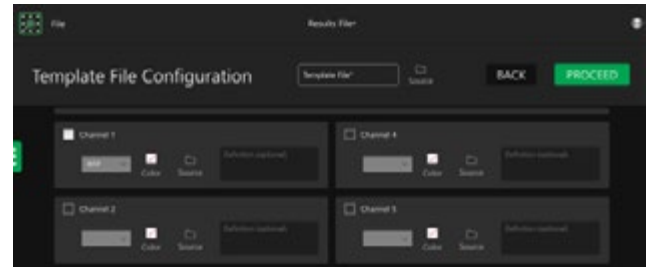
File

Results File*

Template File Configuration

Template File*

Source

BACK

PROCEED

Channel 1

RFP

Color

Source

Definition (optional)

Channel 4

Color

Source

Definition (optional)

Channel 2

Color

Source

Definition (optional)

Channel 5

Color

Source

Definition (optional)